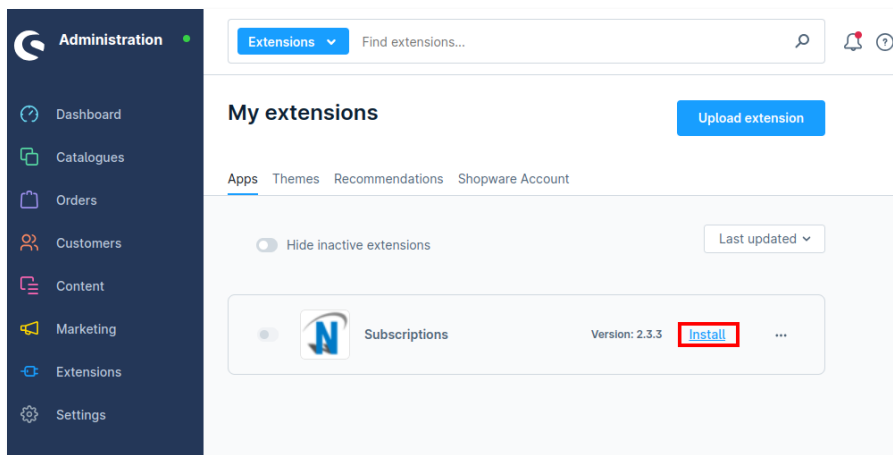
Administration

Dashboard
Catalogues
Orders
Customers
Content
Marketing
Extensions
Settings

Extensions
Find extensions...

My extensions

Upload extension

Apps Themes Recommendations Shopware Account

Hide inactive extensions

Last updated

Subscriptions

Version: 2.3.3

Install

...